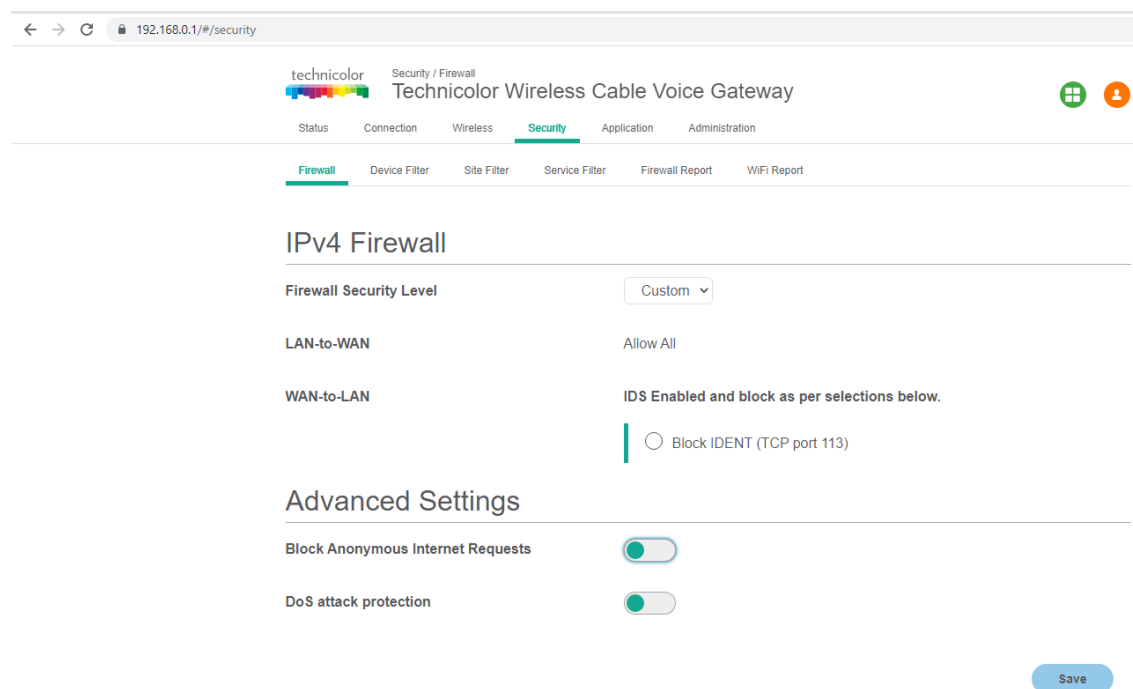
192.168.0.1/#/security

technicolor

Security / Firewall
Technicolor Wireless Cable Voice Gateway

Status Connection Wireless Security Application Administration

Firewall Device Filter Site Filter Service Filter Firewall Report WiFi Report

IPv4 Firewall

Firewall Security Level Custom

LAN-to-WAN Allow All

WAN-to-LAN IDS Enabled and block as per selections below.

Block IDENT (TCP port 113)

Advanced Settings

Block Anonymous Internet Requests

DoS attack protection

Save